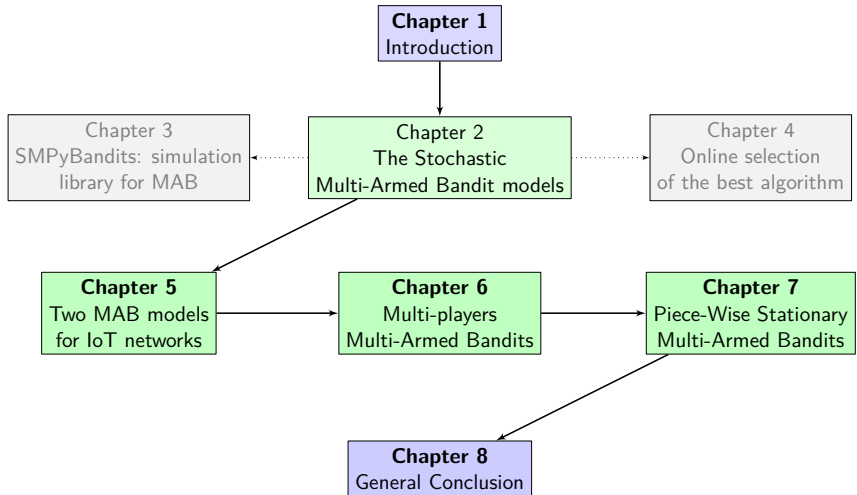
Chapter 1
Introduction

Chapter 3
SMPyBandits: simulation library for MAB

Chapter 2
The Stochastic Multi-Armed Bandit models

Chapter 4
Online selection of the best algorithm

Chapter 5
Two MAB models for IoT networks

Chapter 6
Multi-players Multi-Armed Bandits

Chapter 7
Piece-Wise Stationary Multi-Armed Bandits

Chapter 8
General Conclusion